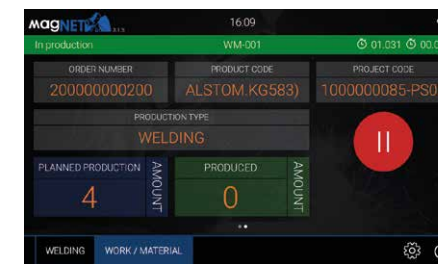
MAGNET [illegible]

16:09

In production

WM-001

01,031 00,0

ORDER NUMBER

200000000200

PRODUCT CODE

ALSTOM KG583)

PROJECT CODE

1000000085-PS0

PRODUCTION TYPE

WELDING

PLANNED PRODUCTION

4

AMOUNT

PRODUCED

0

AMOUNT

WELDING

WORK / MATERIAL